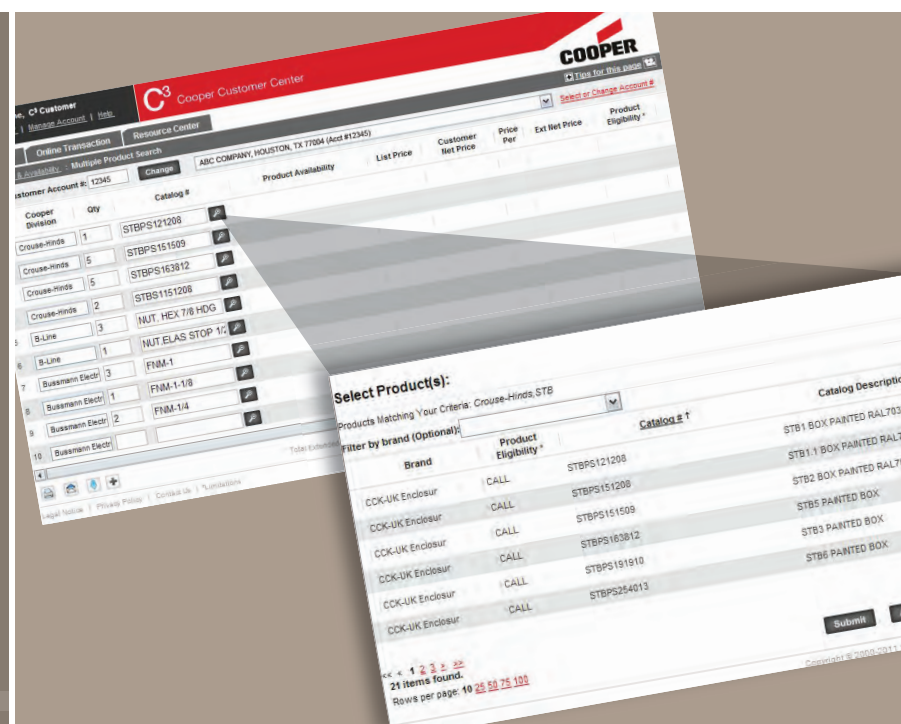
COOPER

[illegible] Tips for this page

ne, C³ Customer
| Manage Account | Help

C³ Cooper Customer Center

Select or Change Account #

Online Transaction | Resource Center

& Availability : Multiple Product Search

ustomer Account #: 12345 | Change | ABC COMPANY, HOUSTON, TX 77004 (Acct #12345)

| Cooper Division | Qty | Catalog # | Product Availability | List Price | Customer Net Price | Price Per | Ext Net Price | Product Eligibility * |
|---|---|---|---|---|---|---|---|---|
| Crouse-Hinds | 1 | STBPS121208 | | | | | | |
| Crouse-Hinds | 5 | STBPS151509 | | | | | | |
| Crouse-Hinds | 5 | STBPS163812 | | | | | | |
| Crouse-Hinds | 2 | STBS1151208 | | | | | | |
| B-Line | 3 | NUT. HEX 7/8 HDG | | | | | | |
| B-Line | 1 | NUT.ELAS STOP 1/ | | | | | | |
| Bussmann Electr | 3 | FNM-1 | | | | | | |
| Bussmann Electr | 1 | FNM-1-1/8 | | | | | | |
| Bussmann Electr | 2 | FNM-1/4 | | | | | | |
| Bussmann Electr | | | | | | | | |

Total Extended

Legal Notice | Privacy Policy | Contact Us | *Limitations

Select Product(s):

Products Matching Your Criteria: Crouse-Hinds,STB

Filter by brand (Optional):

| Brand | Product Eligibility * | Catalog # | Catalog Description |
|---|---|---|---|
| | | STBPS121208 | STB1 BOX PAINTED RAL703 |
| CCK-UK Enclosur | CALL | STBPS151208 | STB1.1 BOX PAINTED RAL7 |
| CCK-UK Enclosur | CALL | STBPS151509 | STB2 BOX PAINTED RAL7 |
| CCK-UK Enclosur | CALL | STBPS163812 | STB5 PAINTED BOX |
| CCK-UK Enclosur | CALL | STBPS191910 | STB3 PAINTED BOX |
| CCK-UK Enclosur | CALL | STBPS254013 | STB6 PAINTED BOX |
| CCK-UK Enclosur | CALL | | |

Submit

<< < 1 2 3 > >>
21 items found.
Rows per page: 10 25 50 75 100

Copyright © 2000-2011